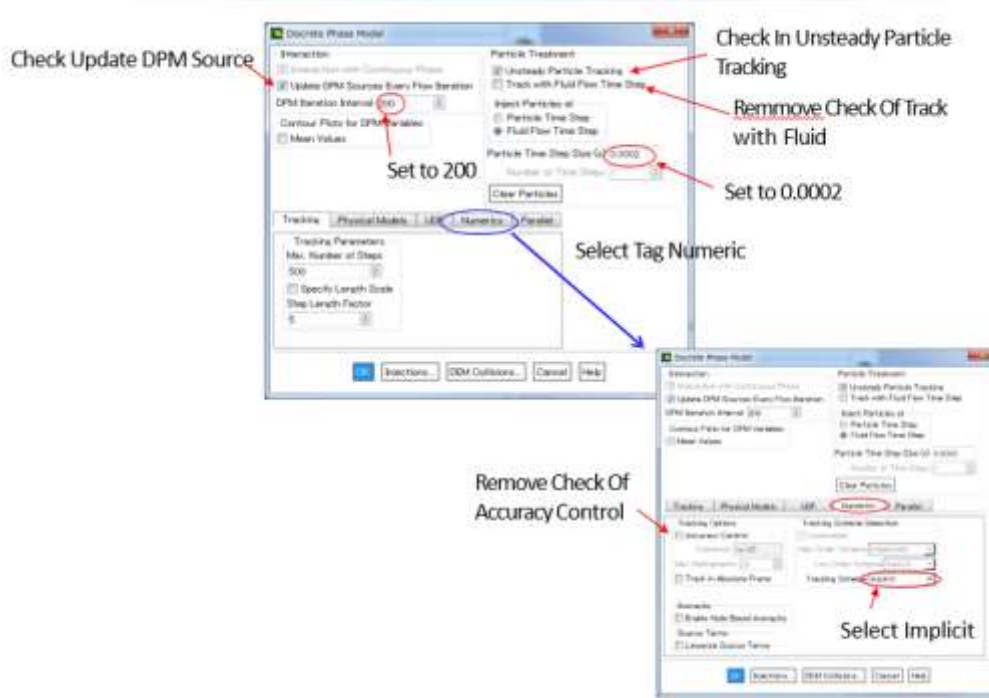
Check Update DPM Source

Discrete Phase Model

Interaction
Interaction with Continuous Phase
Update DPM Sources Every Flow Iteration
DPM Iteration Interval 200
Contour Plots for DPM Variables
Mean Values

Particle Treatment
Unsteady Particle Tracking
Track with Fluid Flow Time Step
Inject Particles at
Particle Time Step
Fluid Flow Time Step
Particle Time Step Size (s) 0.0002
Number of Time Steps
Clear Particles

Check In Unsteady Particle Tracking

Remmove Check Of Track with Fluid

Set to 200

Set to 0.0002

Tracking | Physical Models | UDF | Numerics | Parallel

Select Tag Numeric

Tracking Parameters
Max. Number of Steps
500
Specify Length Scale
Step Length Factor
5

OK | Injections... | DEM Collisions... | Cancel | Help

Discrete Phase Model

Interaction
Interaction with Continuous Phase
Update DPM Sources Every Flow Iteration
DPM Iteration Interval 200
Contour Plots for DPM Variables
Mean Values

Particle Treatment
Unsteady Particle Tracking
Track with Fluid Flow Time Step
Inject Particles at
Particle Time Step
Fluid Flow Time Step
Particle Time Step Size (s) 0.0002
Number of Time Steps
Clear Particles

Tracking | Physical Models | UDF | Numerics | Parallel

Tracking Options
Accuracy Control
Tolerance
Max. Refinements
Track in Absolute Frame

Tracking Scheme Selection
Automated
High Order Scheme
Low Order Scheme
Tracking Scheme implicit

Numerics
Enable Node Based Averaging
Source Terms
Linearize Source Terms

Remove Check Of Accuracy Control

Select Implicit

OK | Injections... | DEM Collisions... | Cancel | Help